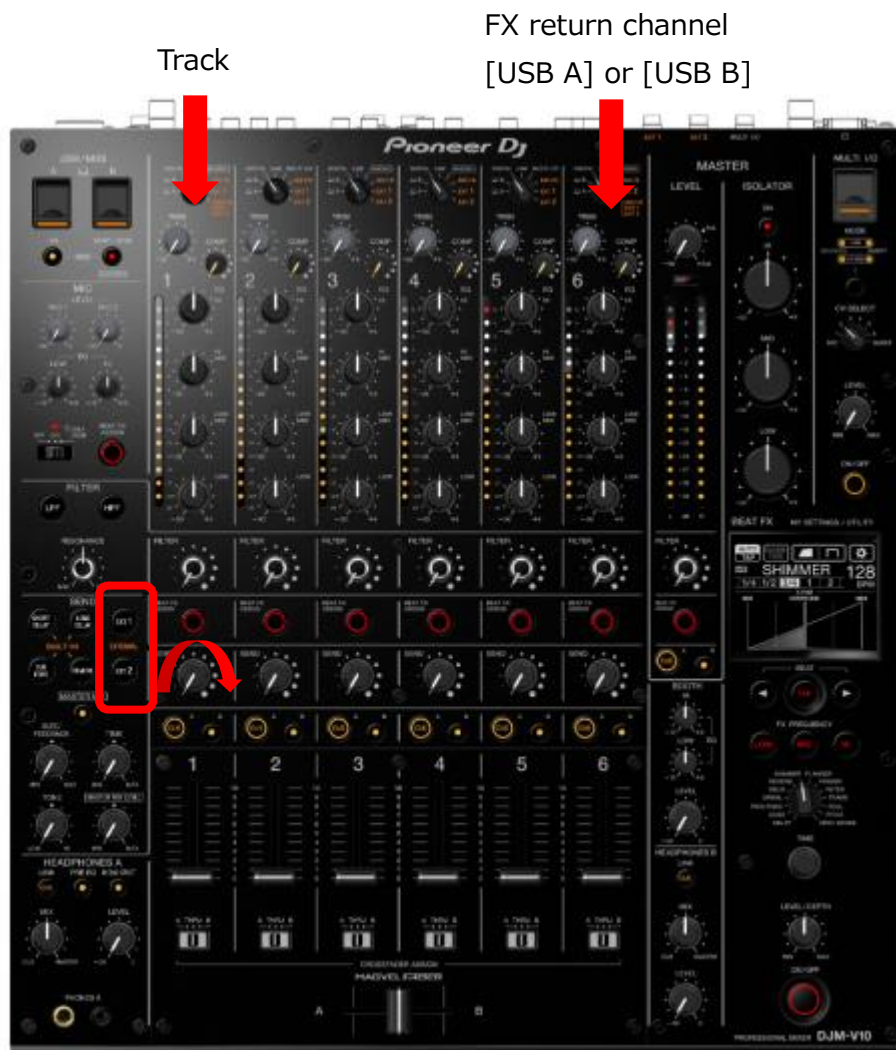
Track

FX return channel [USB A] or [USB B]

Pioneer DJ

MASTER

LEVEL

ISOLATOR

MULTI I/O

FILTER

LPF

HPF

RESONANCE

SEND

EXT 1

EXTERNAL

EXT 2

HEADPHONES A

1

2

3

4

5

6

FILTER

SEND

BEAT FX

SHIMMER

128

BPM

CROSSFADER ASSIGN

MAGVEL FADER

A

B

HEADPHONES B

TIME

LEVEL/DEPTH

ON/OFF

PROFESSIONAL MIXER DJM-V10